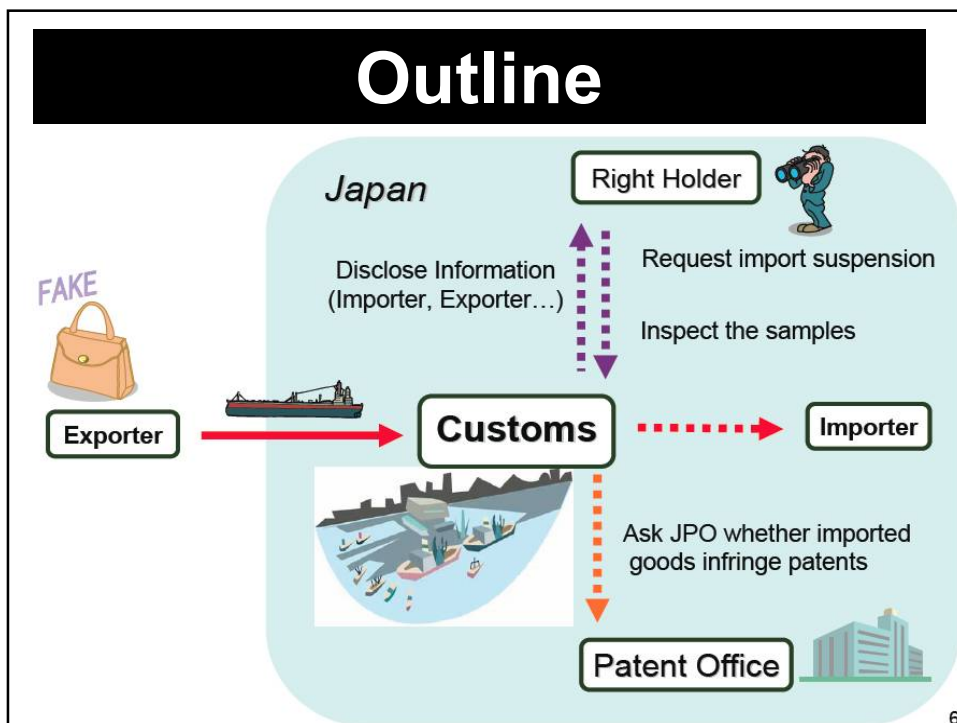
Outline

Japan

Right Holder

Disclose Information (Importer, Exporter…)

Request import suspension

Inspect the samples

FAKE

Exporter

Customs

Importer

Ask JPO whether imported goods infringe patents

Patent Office

6